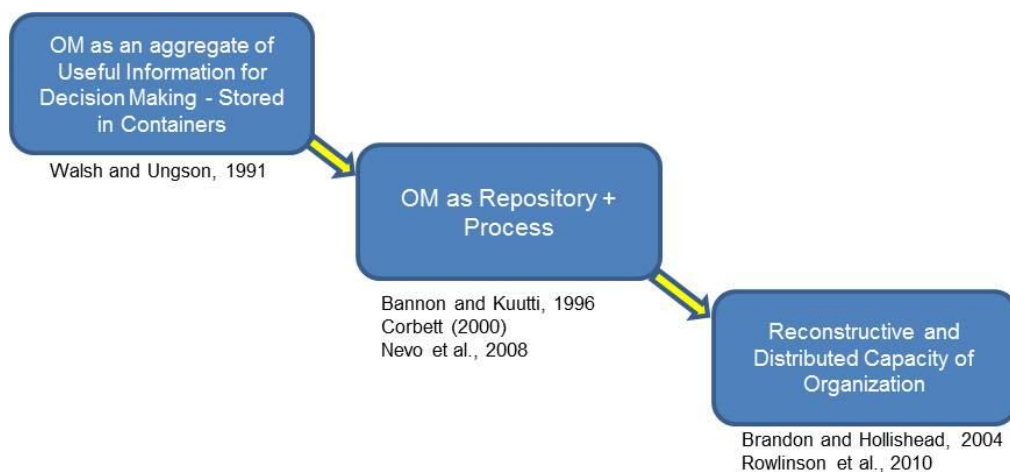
OM as an aggregate of Useful Information for Decision Making - Stored in Containers

Walsh and Ungson, 1991

OM as Repository + Process

Bannon and Kuutti, 1996
Corbett (2000)
Nevo et al., 2008

Reconstructive and Distributed Capacity of Organization

Brandon and Hollishead, 2004
Rowlinson et al., 2010